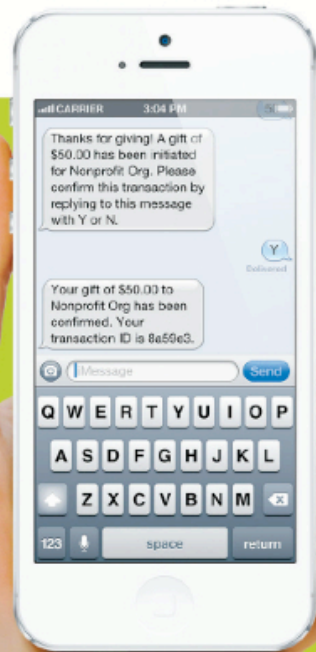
CARRIER 3:04 PM

Thanks for giving! A gift of $50.00 has been initiated for Nonprofit Org. Please confirm this transaction by replying to this message with Y or N.

Y

Delivered

Your gift of $50.00 to Nonprofit Org has been confirmed. Your transaction ID is 8a59e3.

Message

Send

Q W E R T Y U I O P

A S D F G H J K L

Z X C V B N M

123

space

return